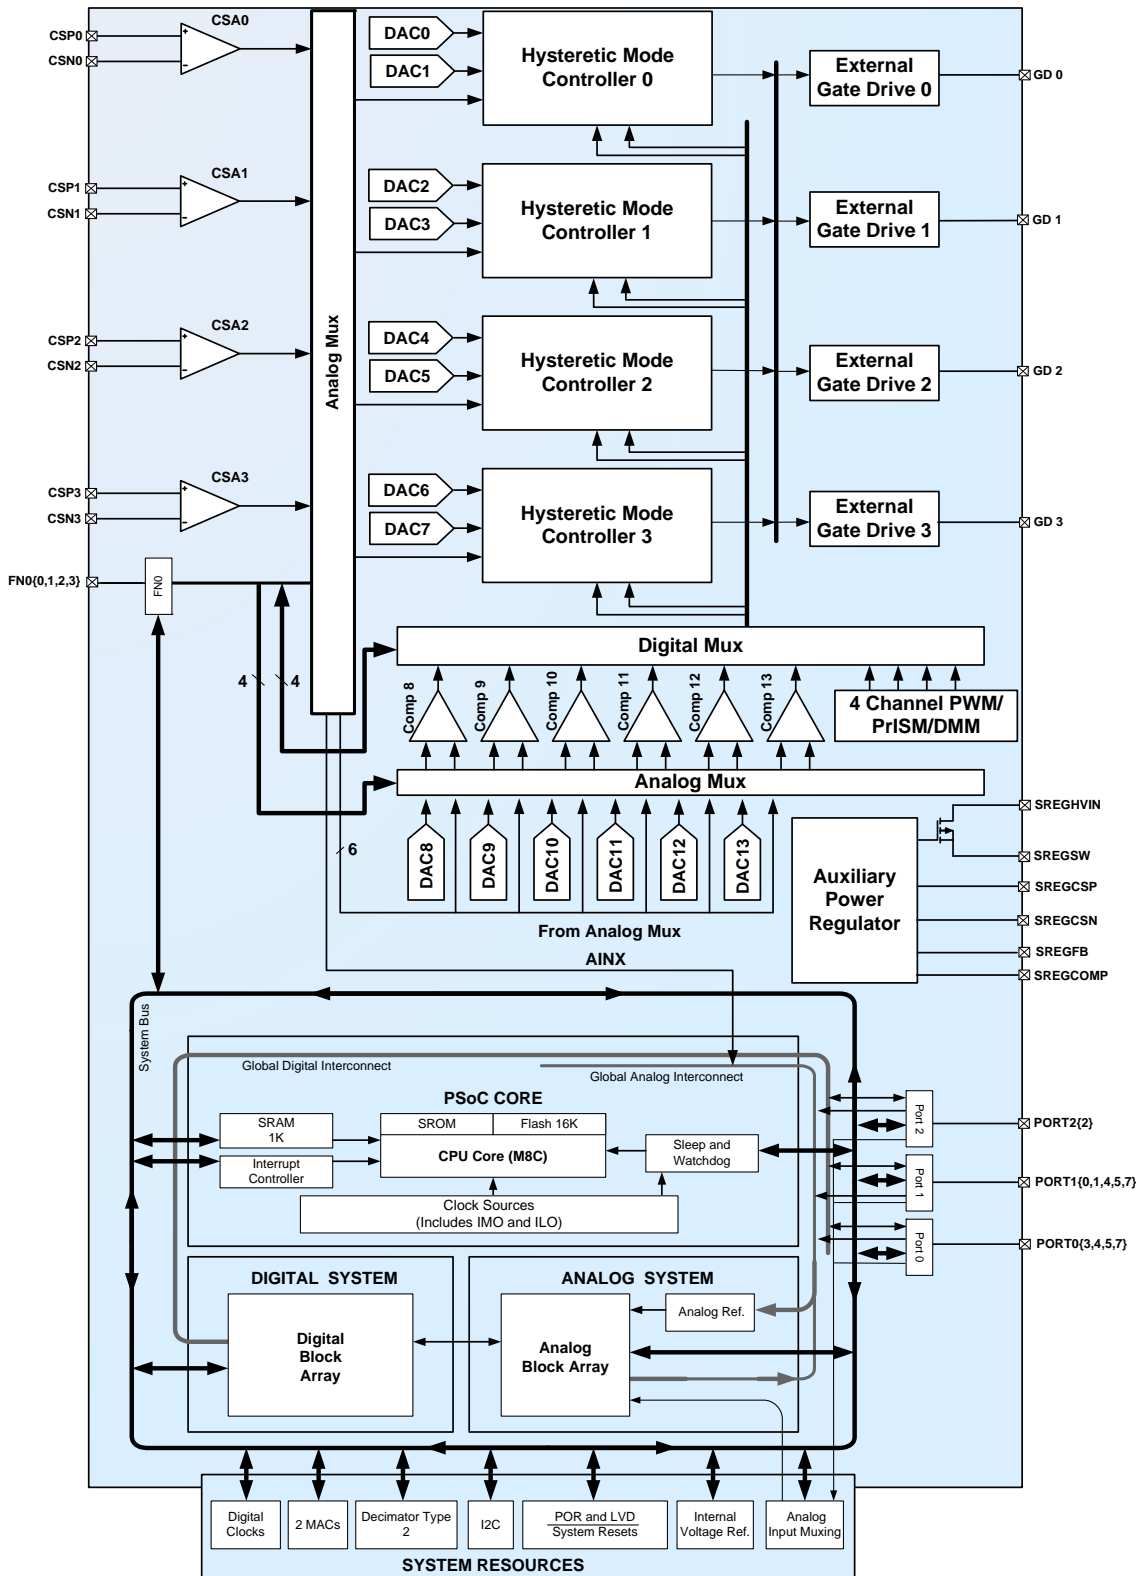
CSP0
CSN0
CSA0
+
-
DAC0
DAC1
Hysteretic Mode Controller 0
External Gate Drive 0
GD 0

CSP1
CSN1
CSA1
+
-
DAC2
DAC3
Hysteretic Mode Controller 1
External Gate Drive 1
GD 1

CSP2
CSN2
CSA2
+
-
DAC4
DAC5
Hysteretic Mode Controller 2
External Gate Drive 2
GD 2

CSP3
CSN3
CSA3
+
-
DAC6
DAC7
Hysteretic Mode Controller 3
External Gate Drive 3
GD 3

Analog Mux

FN0{0,1,2,3}
FN0

Digital Mux
4
4
Comp 8
Comp 9
Comp 10
Comp 11
Comp 12
Comp 13
4 Channel PWM/ PrISM/DMM
Analog Mux
6
DAC8
DAC9
DAC10
DAC11
DAC12
DAC13
From Analog Mux
AINX

Auxiliary Power Regulator
SREGHVIN
SREGSW
SREGCSP
SREGCSN
SREGFB
SREGCOMP

System Bus
Global Digital Interconnect
Global Analog Interconnect
PSoC CORE
SRAM 1K
SROM
Flash 16K
CPU Core (M8C)
Interrupt Controller
Sleep and Watchdog
Clock Sources (Includes IMO and ILO)
Port 2
Port 1
Port 0
PORT2{2}
PORT1{0,1,4,5,7}
PORT0{3,4,5,7}

DIGITAL SYSTEM
Digital Block Array
ANALOG SYSTEM
Analog Ref.
Analog Block Array

Digital Clocks
2 MACs
Decimator Type 2
I2C
POR and LVD System Resets
Internal Voltage Ref.
Analog Input Muxing
SYSTEM RESOURCES